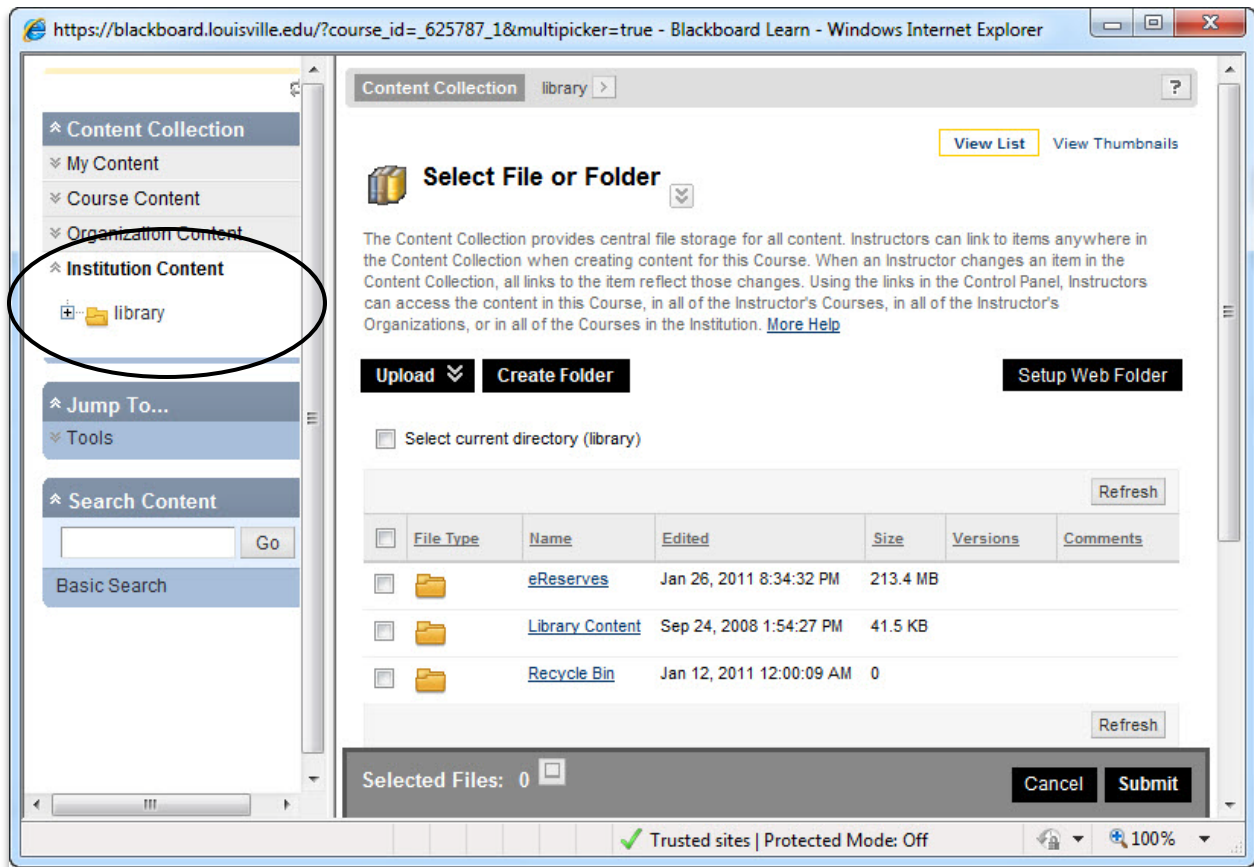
https://blackboard.louisville.edu/?course_id=_625787_1&multipicker=true - Blackboard Learn - Windows Internet Explorer

Content Collection
My Content
Course Content
Organization Content
Institution Content
library

Jump To...
Tools

Search Content
Go
Basic Search

Content Collection library

?

View List View Thumbnails

Select File or Folder

The Content Collection provides central file storage for all content. Instructors can link to items anywhere in the Content Collection when creating content for this Course. When an Instructor changes an item in the Content Collection, all links to the item reflect those changes. Using the links in the Control Panel, Instructors can access the content in this Course, in all of the Instructor's Courses, in all of the Instructor's Organizations, or in all of the Courses in the Institution. More Help

Upload Create Folder Setup Web Folder

Select current directory (library)

Refresh

| | File Type | Name | Edited | Size | Versions | Comments |
|---|---|---|---|---|---|---|
| | | eReserves | Jan 26, 2011 8:34:32 PM | 213.4 MB | | |
| | | Library Content | Sep 24, 2008 1:54:27 PM | 41.5 KB | | |
| | | Recycle Bin | Jan 12, 2011 12:00:09 AM | 0 | | |

Refresh

Selected Files: 0

Cancel Submit

Trusted sites | Protected Mode: Off 100%